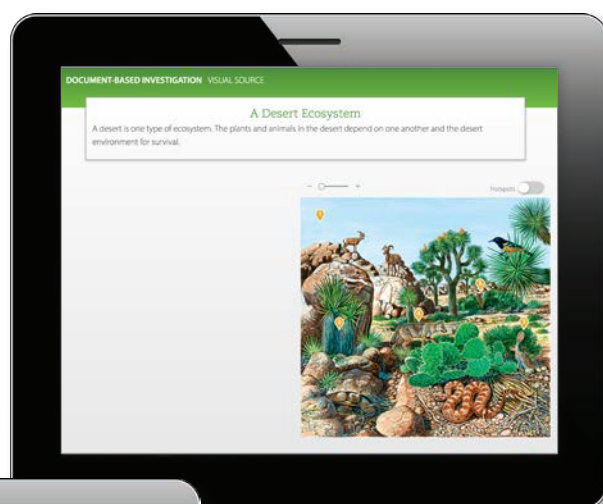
DOCUMENT-BASED INVESTIGATION VISUAL SOURCE

A Desert Ecosystem

A desert is one type of ecosystem. The plants and animals in the desert depend on one another and the desert environment for survival.

− +

Hotspots